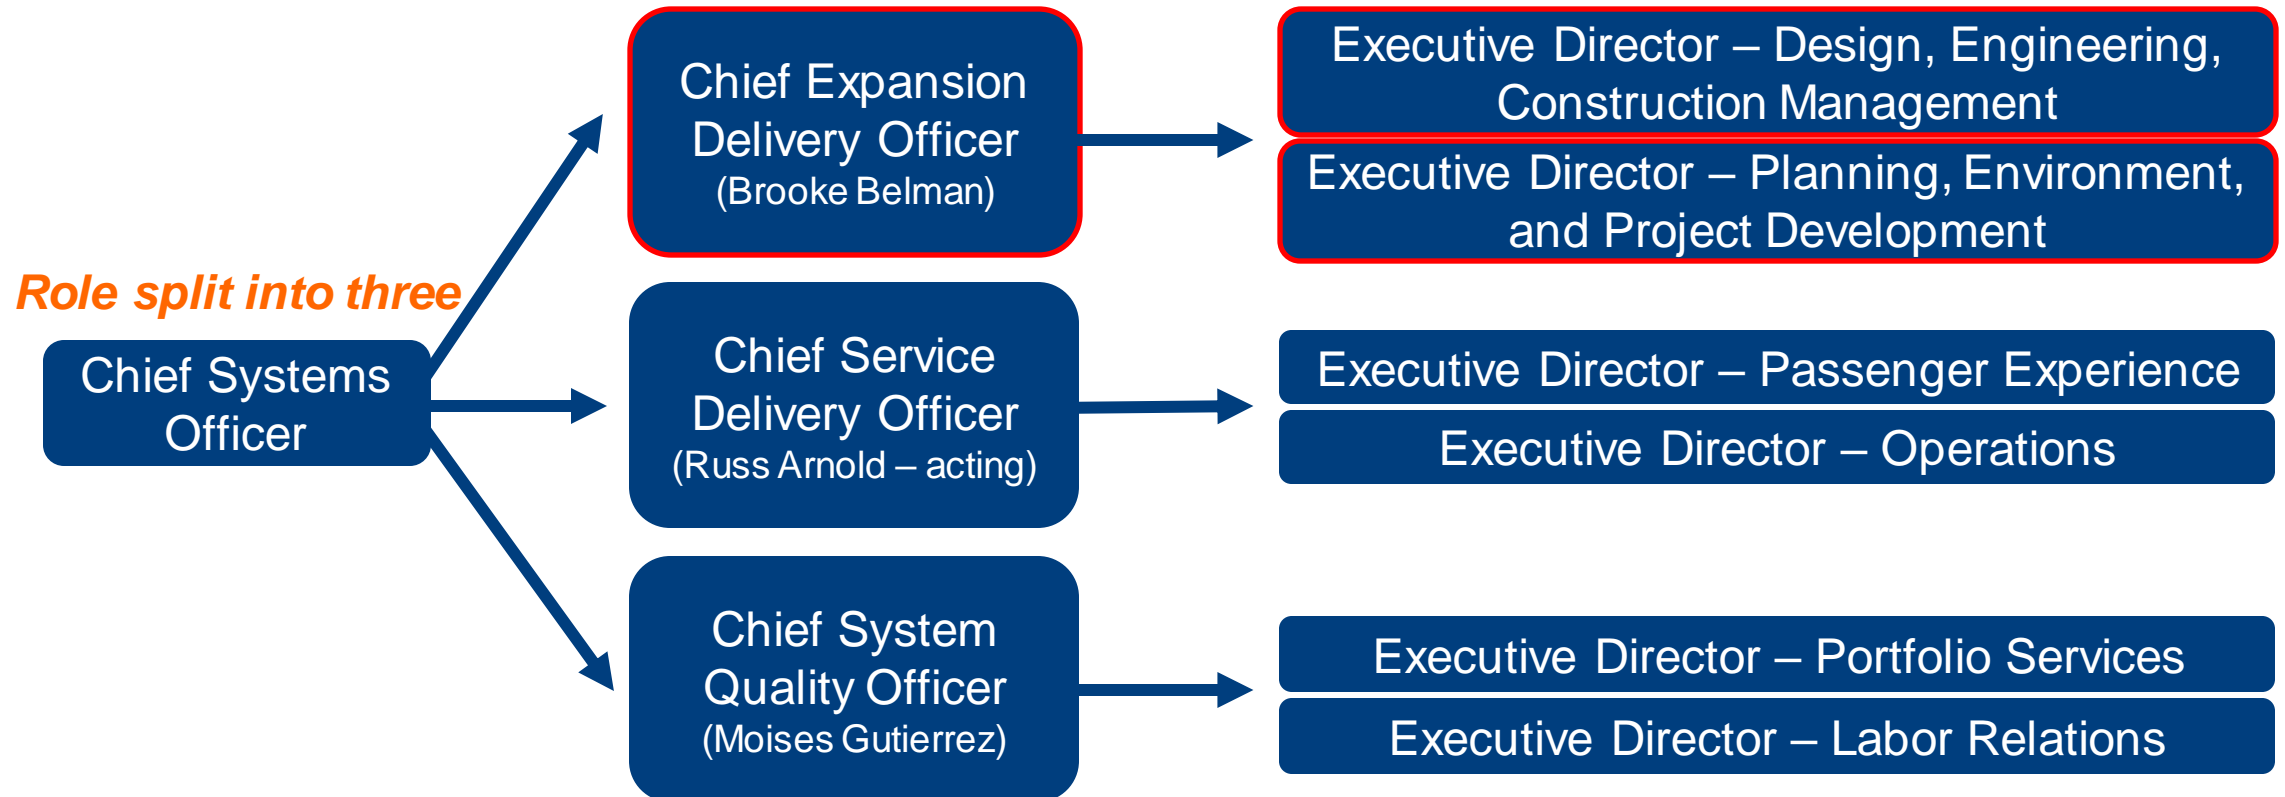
Role split into three

Chief Systems Officer

Chief Expansion Delivery Officer (Brooke Belman)

Executive Director – Design, Engineering, Construction Management

Executive Director – Planning, Environment, and Project Development

Chief Service Delivery Officer (Russ Arnold – acting)

Executive Director – Passenger Experience

Executive Director – Operations

Chief System Quality Officer (Moises Gutierrez)

Executive Director – Portfolio Services

Executive Director – Labor Relations